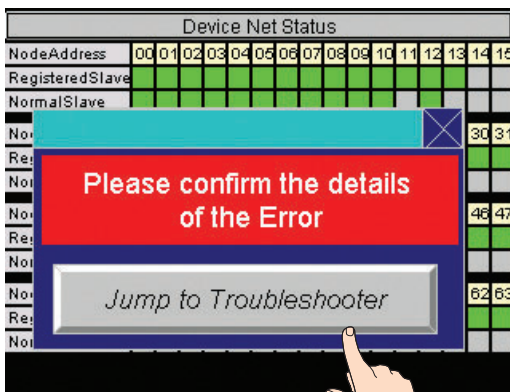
Device Net Status

NodeAddress 00 01 02 03 04 05 06 07 08 09 10 11 12 13 14 15
RegisteredSlave
NormalSlave
No 30 31
Re
No
No 46 47
Re
No
No 62 63
Re
No

Please confirm the details of the Error

Jump to Troubleshooter